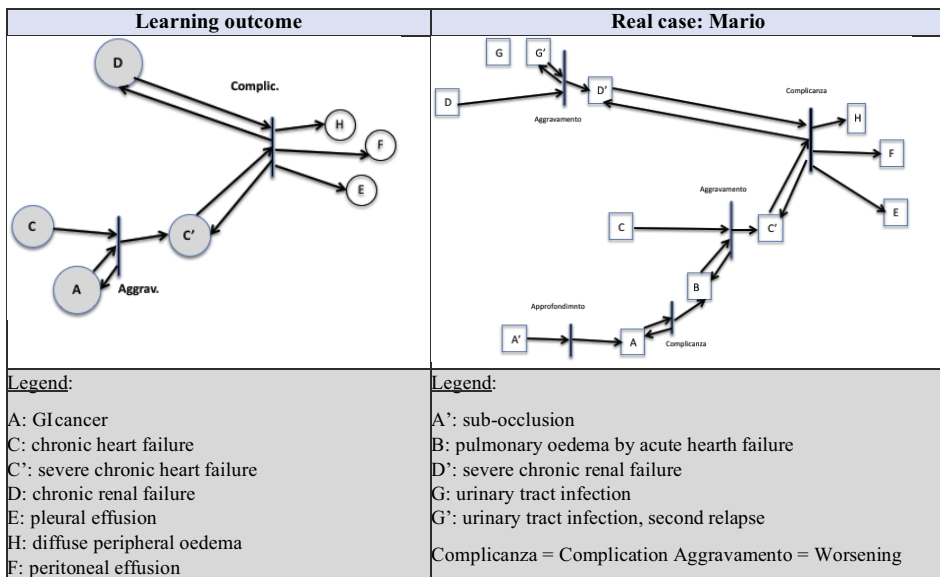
| Learning outcome | Real case: Mario |
|---|---|
| D, Complic., H, F, E, C, C', A, Aggrav. | G, G', D, D', Aggravamento, Complicanza, H, F, E, Aggravamento, C, C', B, Approfondimnto, A', A, Complicanza |
| Legend:<br><br>A: GIcancer<br>C: chronic heart failure<br>C': severe chronic heart failure<br>D: chronic renal failure<br>E: pleural effusion<br>H: diffuse peripheral oedema<br>F: peritoneal effusion | Legend:<br><br>A': sub-occlusion<br>B: pulmonary oedema by acute hearth failure<br>D': severe chronic renal failure<br>G: urinary tract infection<br>G': urinary tract infection, second relapse<br><br>Complicanza = Complication Aggravamento = Worsening |